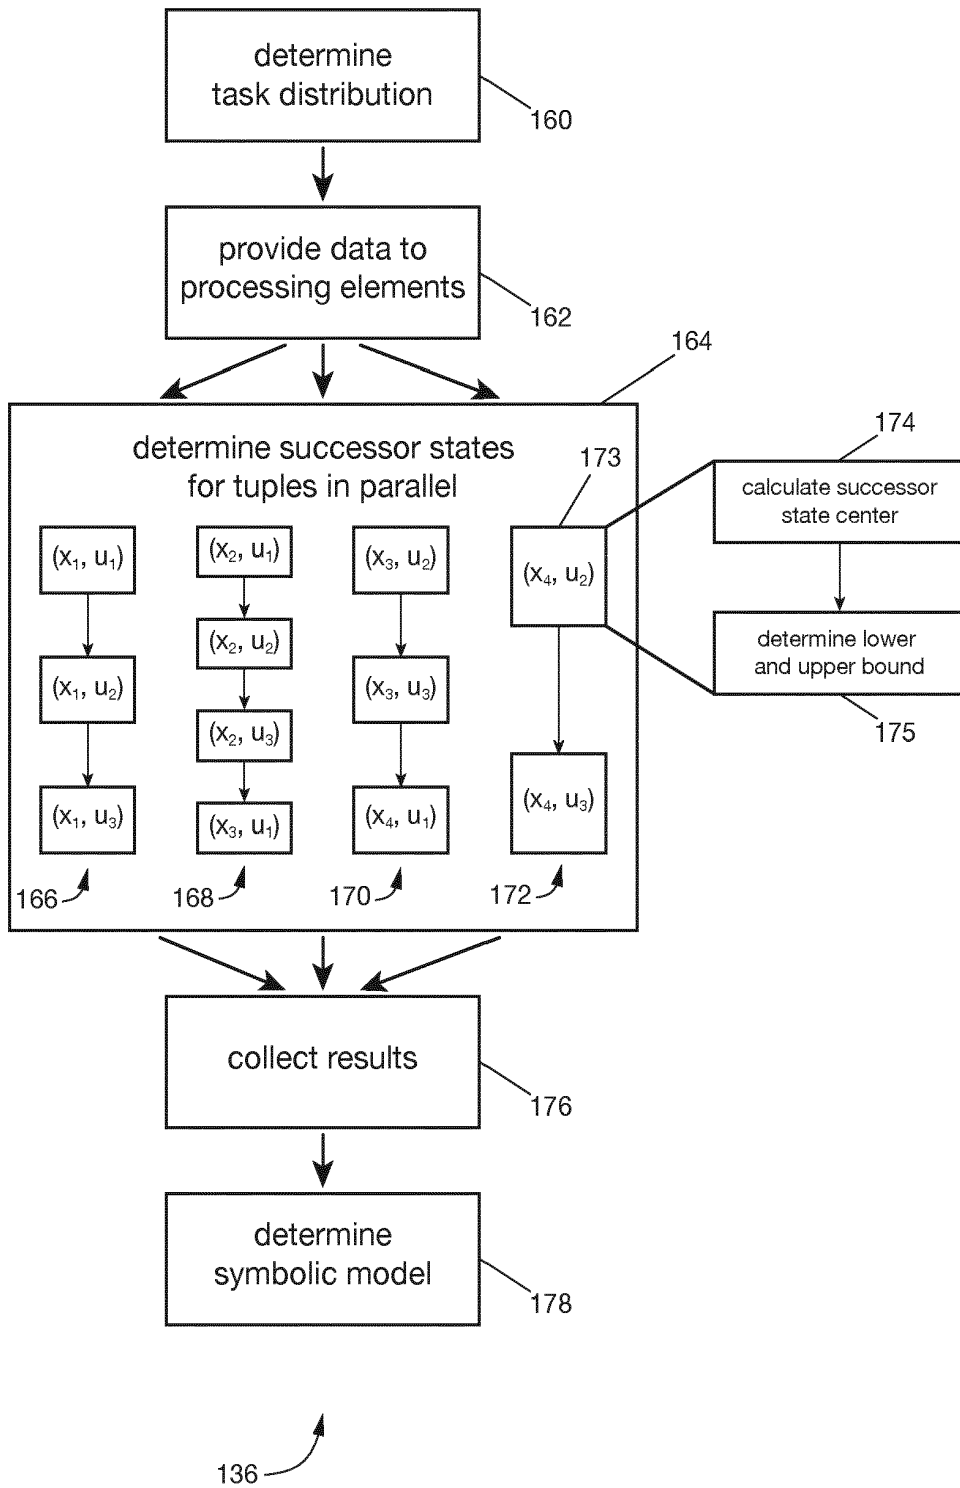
determine task distribution

160

provide data to processing elements

162

164

determine successor states for tuples in parallel

173

174

calculate successor state center

determine lower and upper bound

175

$(x_1, u_1)$

$(x_1, u_2)$

$(x_1, u_3)$

166

$(x_2, u_1)$

$(x_2, u_2)$

$(x_2, u_3)$

$(x_3, u_1)$

168

$(x_3, u_2)$

$(x_3, u_3)$

$(x_4, u_1)$

170

$(x_4, u_2)$

$(x_4, u_3)$

172

collect results

176

determine symbolic model

178

136